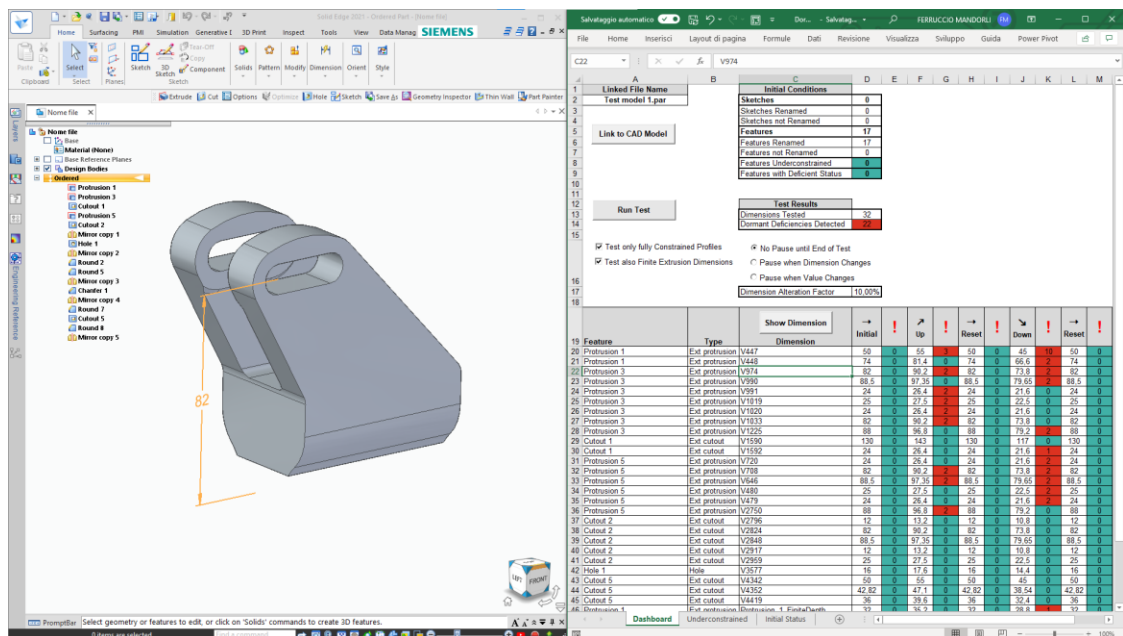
Solid Edge 2021 - Ordered Part - [Nome file]

Home Surfacing PMI Simulation Generative D 3D Print Inspect Tools View Data Manag SIEMENS

Paste Clipboard Select Select Sketch 3D Sketch Tear-Off Copy Component Sketch Planes Solids Pattern Modify Dimension Orient Style

Extrude Cut Options Optimize Hole Sketch Save As Geometry Inspector Thin Wall Part Painter

Nome file

Nome file
Base
Material (None)
Base Reference Planes
Design Bodies
Ordered
Protrusion 1
Protrusion 3
Cutout 1
Protrusion 5
Cutout 2
Mirror copy 1
Hole 1
Mirror copy 2
Round 2
Round 5
Mirror copy 3
Chamfer 1
Mirror copy 4
Round 7
Cutout 5
Round 8
Mirror copy 5

82

PromptBar Select geometry or features to edit, or click on 'Solids' commands to create 3D features.

Salvataggio automatico Dor... Salvatag... FERRUCCIO MANDORLI FM

File Home Inserisci Layout di pagina Formule Dati Revisione Visualizza Sviluppo Guida Power Pivot

C22 V974

| | A | B | C | D |
|---|---|---|---|---|
| 1 | Linked File Name | | Initial Conditions | |
| 2 | Test model 1.par | | Sketches | 0 |
| 3 | | | Sketches Renamed | 0 |
| 4 | | | Sketches not Renamed | 0 |
| 5 | Link to CAD Model | | Features | 17 |
| 6 | | | Features Renamed | 17 |
| 7 | | | Features not Renamed | 0 |
| 8 | | | Features Underconstrained | 0 |
| 9 | | | Features with Deficient Status | 0 |
| 12 | Run Test | | Test Results | |
| 13 | | | Dimensions Tested | 32 |
| 14 | | | Dormant Deficiencies Detected | 22 |

Test only fully Constrained Profiles
Test also Finite Extrusion Dimensions
No Pause until End of Test
Pause when Dimension Changes
Pause when Value Changes
Dimension Alteration Factor 10,00%

Show Dimension

| 19 | Feature | Type | Dimension | Initial | ! | Up | ! | Reset | ! | Down | ! | Reset | ! |
|---|---|---|---|---|---|---|---|---|---|---|---|---|---|
| 20 | Protrusion 1 | Ext protrusion | V447 | 50 | 0 | 55 | 3 | 50 | 0 | 45 | 10 | 50 | 0 |
| 21 | Protrusion 1 | Ext protrusion | V448 | 74 | 0 | 81,4 | 0 | 74 | 0 | 66,6 | 2 | 74 | 0 |
| 22 | Protrusion 3 | Ext protrusion | V974 | 82 | 0 | 90,2 | 2 | 82 | 0 | 73,8 | 2 | 82 | 0 |
| 23 | Protrusion 3 | Ext protrusion | V990 | 88,5 | 0 | 97,35 | 0 | 88,5 | 0 | 79,65 | 2 | 88,5 | 0 |
| 24 | Protrusion 3 | Ext protrusion | V991 | 24 | 0 | 26,4 | 2 | 24 | 0 | 21,6 | 0 | 24 | 0 |
| 25 | Protrusion 3 | Ext protrusion | V1019 | 25 | 0 | 27,5 | 2 | 25 | 0 | 22,5 | 0 | 25 | 0 |
| 26 | Protrusion 3 | Ext protrusion | V1020 | 24 | 0 | 26,4 | 2 | 24 | 0 | 21,6 | 0 | 24 | 0 |
| 27 | Protrusion 3 | Ext protrusion | V1033 | 82 | 0 | 90,2 | 2 | 82 | 0 | 73,8 | 0 | 82 | 0 |
| 28 | Protrusion 3 | Ext protrusion | V1225 | 88 | 0 | 96,8 | 0 | 88 | 0 | 79,2 | 2 | 88 | 0 |
| 29 | Cutout 1 | Ext cutout | V1590 | 130 | 0 | 143 | 0 | 130 | 0 | 117 | 0 | 130 | 0 |
| 30 | Cutout 1 | Ext cutout | V1592 | 24 | 0 | 26,4 | 0 | 24 | 0 | 21,6 | 1 | 24 | 0 |
| 31 | Protrusion 5 | Ext protrusion | V720 | 24 | 0 | 26,4 | 0 | 24 | 0 | 21,6 | 0 | 24 | 0 |
| 32 | Protrusion 5 | Ext protrusion | V788 | 82 | 0 | 90,2 | 2 | 82 | 0 | 73,8 | 2 | 82 | 0 |
| 33 | Protrusion 5 | Ext protrusion | V646 | 88,5 | 0 | 97,35 | 2 | 88,5 | 0 | 79,65 | 2 | 88,5 | 0 |
| 34 | Protrusion 5 | Ext protrusion | V480 | 25 | 0 | 27,5 | 0 | 25 | 0 | 22,5 | 0 | 25 | 0 |
| 35 | Protrusion 5 | Ext protrusion | V479 | 24 | 0 | 26,4 | 0 | 24 | 0 | 21,6 | 2 | 24 | 0 |
| 36 | Protrusion 5 | Ext protrusion | V2750 | 88 | 0 | 96,8 | 2 | 88 | 0 | 79,2 | 2 | 88 | 0 |
| 37 | Cutout 2 | Ext cutout | V2796 | 12 | 0 | 13,2 | 0 | 12 | 0 | 10,8 | 0 | 12 | 0 |
| 38 | Cutout 2 | Ext cutout | V2824 | 82 | 0 | 90,2 | 0 | 82 | 0 | 73,8 | 0 | 82 | 0 |
| 39 | Cutout 2 | Ext cutout | V2848 | 88,5 | 0 | 97,35 | 0 | 88,5 | 0 | 79,65 | 0 | 88,5 | 0 |
| 40 | Cutout 2 | Ext cutout | V2917 | 12 | 0 | 13,2 | 0 | 12 | 0 | 10,8 | 0 | 12 | 0 |
| 41 | Cutout 2 | Ext cutout | V2959 | 25 | 0 | 27,5 | 0 | 25 | 0 | 22,5 | 0 | 25 | 0 |
| 42 | Hole 1 | Hole | V3577 | 16 | 0 | 17,6 | 0 | 16 | 0 | 14,4 | 0 | 16 | 0 |
| 43 | Cutout 5 | Ext cutout | V4342 | 50 | 0 | 55 | 0 | 50 | 0 | 45 | 0 | 50 | 0 |
| 44 | Cutout 5 | Ext cutout | V4352 | 42,82 | 0 | 47,1 | 0 | 42,82 | 0 | 38,54 | 0 | 42,82 | 0 |
| 45 | Cutout 5 | Ext cutout | V4419 | 36 | 0 | 39,6 | 0 | 36 | 0 | 32,4 | 0 | 36 | 0 |
| 46 | Protrusion 1 | Ext protrusion | Protrusion_1_FiniteDepth | 32 | 0 | 35,2 | 0 | 32 | 0 | 28,8 | 1 | 32 | 0 |

Dashboard Underconstrained Initial Status